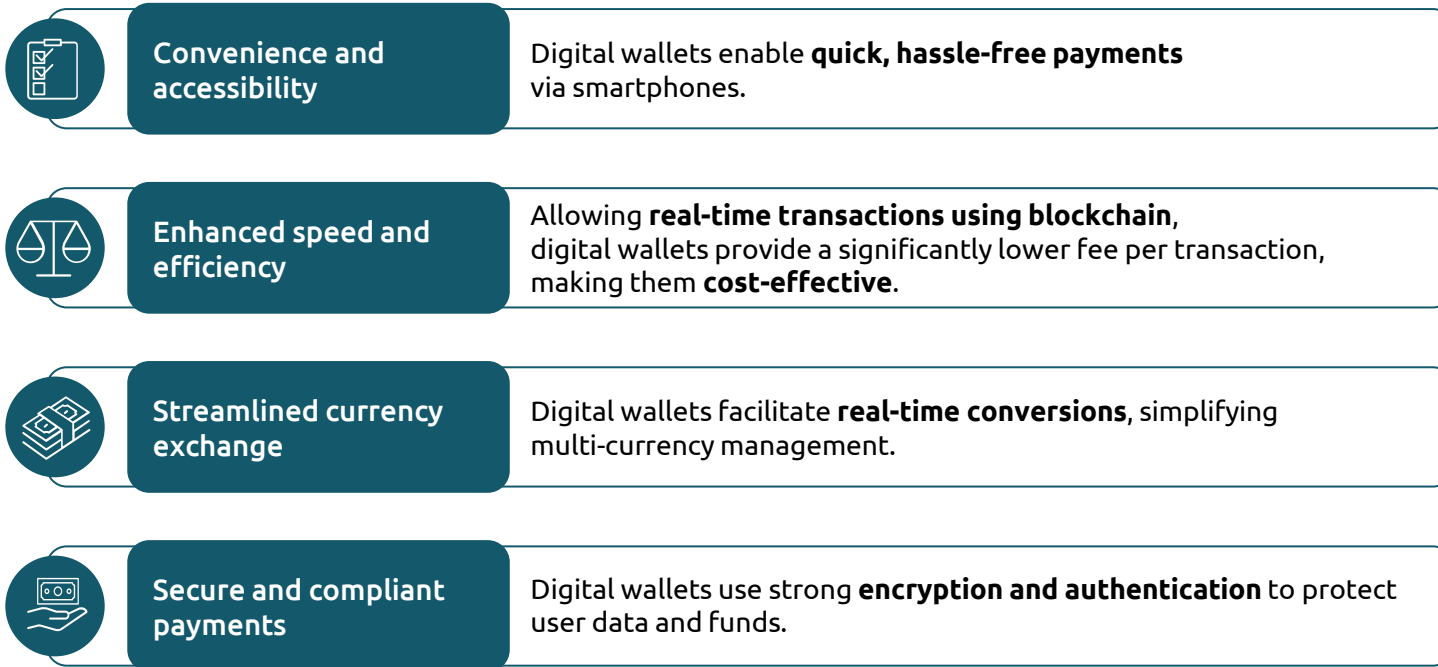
Convenience and accessibility

Digital wallets enable **quick, hassle-free payments** via smartphones.

Enhanced speed and efficiency

Allowing **real-time transactions using blockchain**, digital wallets provide a significantly lower fee per transaction, making them **cost-effective**.

Streamlined currency exchange

Digital wallets facilitate **real-time conversions**, simplifying multi-currency management.

Secure and compliant payments

Digital wallets use strong **encryption and authentication** to protect user data and funds.